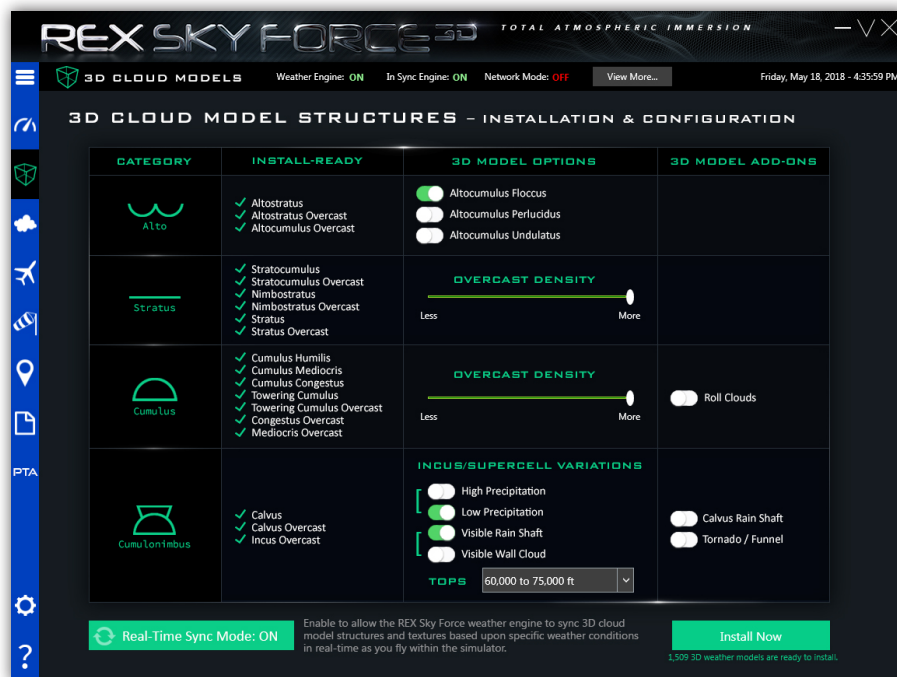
REX SKY FORCE 3D TOTAL ATMOSPHERIC IMMERSION

— V X

3D CLOUD MODELS Weather Engine: ON In Sync Engine: ON Network Mode: OFF View More... Friday, May 18, 2018 - 4:35:59 PM

PTA

3D CLOUD MODEL STRUCTURES – INSTALLATION & CONFIGURATION

| CATEGORY | INSTALL-READY | 3D MODEL OPTIONS | 3D MODEL ADD-ONS |
|---|---|---|---|
| Alto | ✓ Altostratus ✓ Altostratus Overcast ✓ Altocumulus Overcast | Altocumulus Floccus Altocumulus Perlucidus Altocumulus Undulatus | |
| Stratus | ✓ Stratocumulus ✓ Stratocumulus Overcast ✓ Nimbostratus ✓ Nimbostratus Overcast ✓ Stratus ✓ Stratus Overcast | OVERCAST DENSITY Less More | |
| Cumulus | ✓ Cumulus Humilis ✓ Cumulus Mediocris ✓ Cumulus Congestus ✓ Towering Cumulus ✓ Towering Cumulus Overcast ✓ Congestus Overcast ✓ Mediocris Overcast | OVERCAST DENSITY Less More | Roll Clouds |
| Cumulonimbus | ✓ Calvus ✓ Calvus Overcast ✓ Incus Overcast | INCUS/SUPERCELL VARIATIONS High Precipitation Low Precipitation Visible Rain Shaft Visible Wall Cloud TOPS 60,000 to 75,000 ft | Calvus Rain Shaft Tornado / Funnel |

Real-Time Sync Mode: ON

Enable to allow the REX Sky Force weather engine to sync 3D cloud model structures and textures based upon specific weather conditions in real-time as you fly within the simulator.

Install Now

1,509 3D weather models are ready to install.